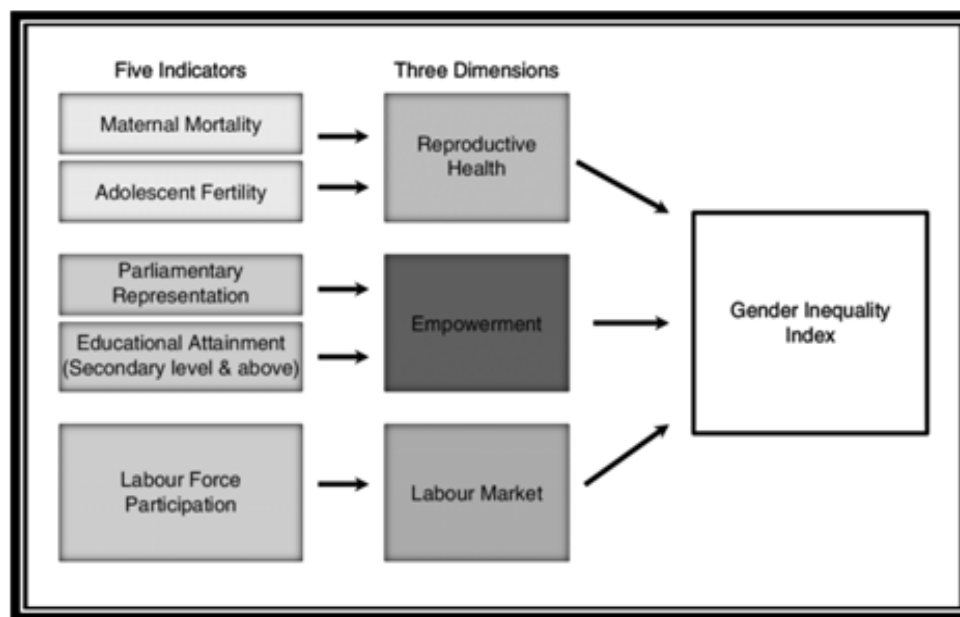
Five Indicators

Three Dimensions

Maternal Mortality

Adolescent Fertility

Reproductive Health

Parliamentary Representation

Educational Attainment (Secondary level & above)

Empowerment

Labour Force Participation

Labour Market

Gender Inequality Index